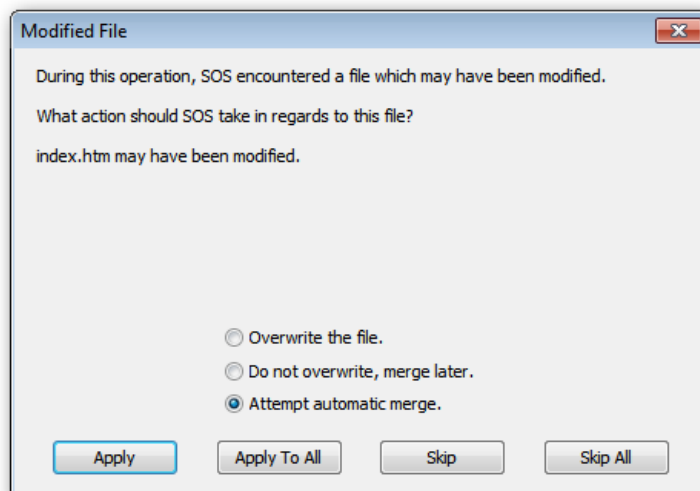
Modified File

During this operation, SOS encountered a file which may have been modified.

What action should SOS take in regards to this file?

index.htm may have been modified.

Overwrite the file.

Do not overwrite, merge later.

Attempt automatic merge.

Apply

Apply To All

Skip

Skip All